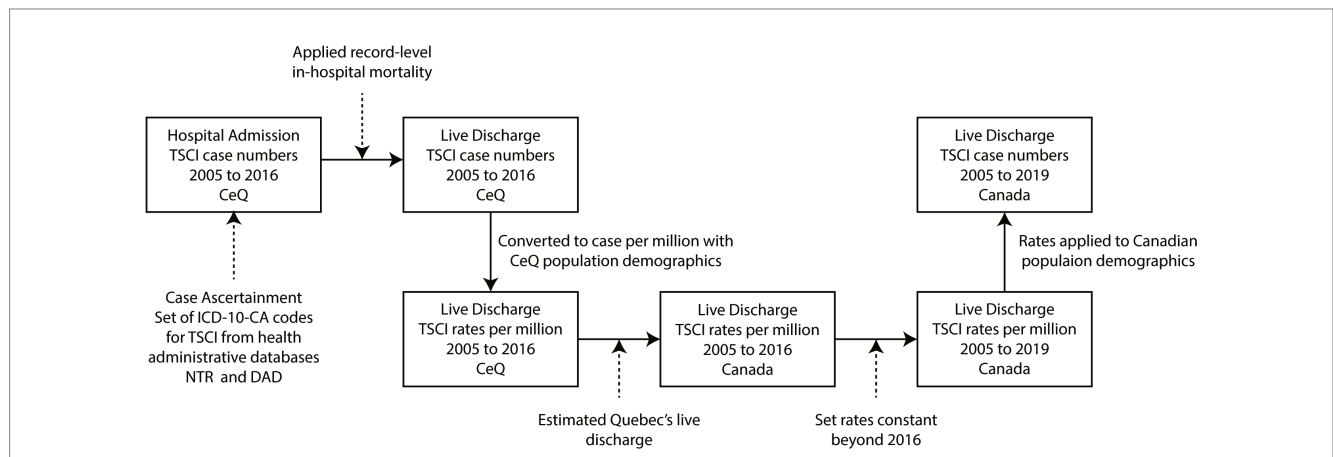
Applied record-level in-hospital mortality

Hospital Admission
TSCI case numbers
2005 to 2016
CeQ

Case Ascertainment
Set of ICD-10-CA codes for TSCI from health administrative databases
NTR and DAD

Live Discharge
TSCI case numbers
2005 to 2016
CeQ

Converted to case per million with CeQ population demographics

Live Discharge
TSCI rates per million
2005 to 2016
CeQ

Estimated Quebec's live discharge

Live Discharge
TSCI rates per million
2005 to 2016
Canada

Set rates constant beyond 2016

Live Discharge
TSCI rates per million
2005 to 2019
Canada

Rates applied to Canadian populaion demographics

Live Discharge
TSCI case numbers
2005 to 2019
Canada